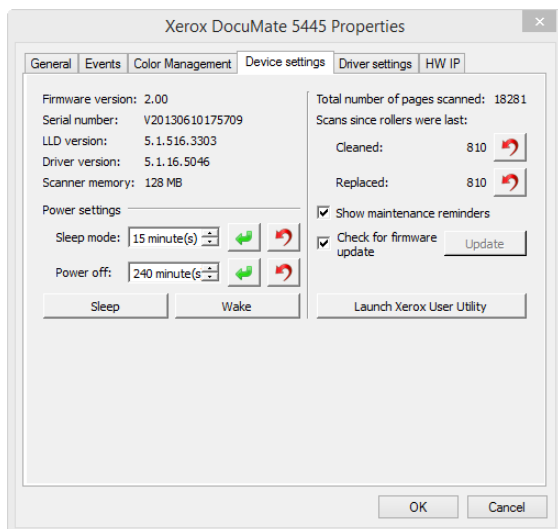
Xerox DocuMate 5445 Properties

X

General | Events | Color Management | Device settings | Driver settings | HW IP

Firmware version: 2.00
Serial number: V20130610175709
LLD version: 5.1.516.3303
Driver version: 5.1.16.5046
Scanner memory: 128 MB

Power settings
Sleep mode: 15 minute(s)
Power off: 240 minute(s

Sleep
Wake

Total number of pages scanned: 18281
Scans since rollers were last:
Cleaned: 810
Replaced: 810

Show maintenance reminders
Check for firmware update
Update

Launch Xerox User Utility

OK
Cancel